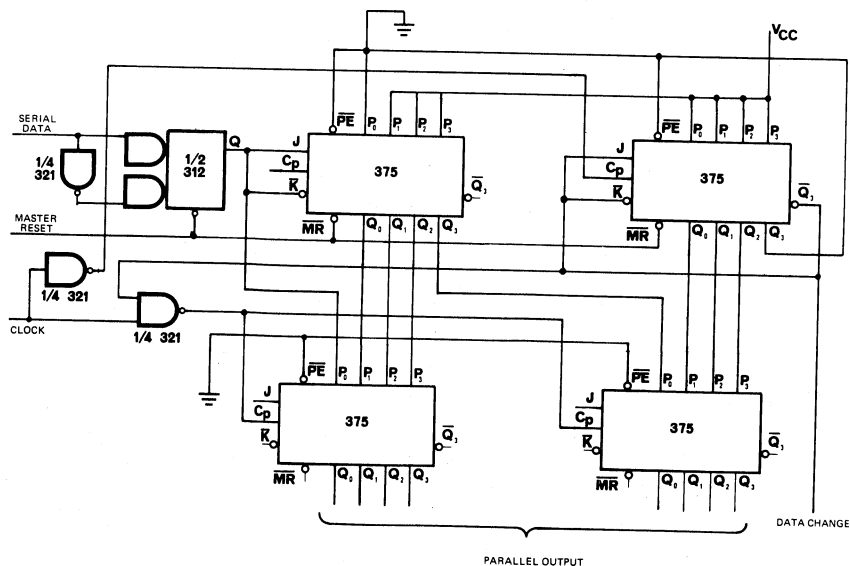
$V_{CC}$

SERIAL DATA

1/4 321

1/2 312

Q

J

$C_p$

$\overline{K}$

$\overline{PE}$

$P_0$ $P_1$ $P_2$ $P_3$

375

$\overline{Q}_3$

$\overline{MR}$

$Q_0$ $Q_1$ $Q_2$ $Q_3$

J

$C_p$

$\overline{K}$

$\overline{PE}$

$P_0$ $P_1$ $P_2$ $P_3$

375

$\overline{Q}_3$

$\overline{MR}$

$Q_0$ $Q_1$ $Q_2$ $Q_3$

MASTER RESET

1/4 321

CLOCK

1/4 321

J

$C_p$

$\overline{K}$

$\overline{PE}$

$P_0$ $P_1$ $P_2$ $P_3$

375

$\overline{Q}_3$

$\overline{MR}$

$Q_0$ $Q_1$ $Q_2$ $Q_3$

J

$C_p$

$\overline{K}$

$\overline{PE}$

$P_0$ $P_1$ $P_2$ $P_3$

375

$\overline{Q}_3$

$\overline{MR}$

$Q_0$ $Q_1$ $Q_2$ $Q_3$

DATA CHANGE

PARALLEL OUTPUT